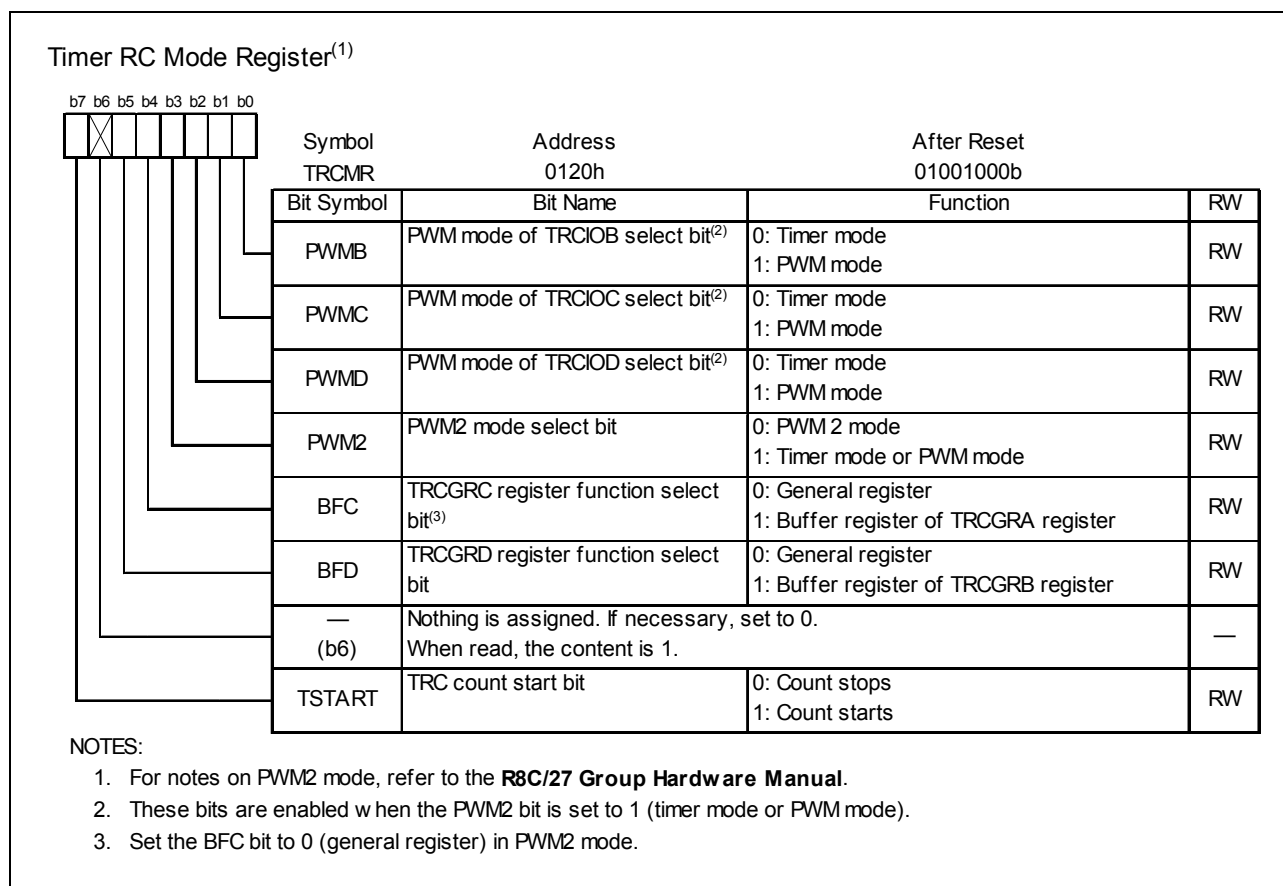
Timer RC Mode Register$^{(1)}$

b7 b6 b5 b4 b3 b2 b1 b0

| Symbol | Address | After Reset |
|---|---|---|
| TRCMR | 0120h | 01001000b |

| Bit Symbol | Bit Name | Function | RW |
|---|---|---|---|
| PWMB | PWM mode of TRCIOB select bit$^{(2)}$ | 0: Timer mode<br>1: PWM mode | RW |
| PWMC | PWM mode of TRCIOC select bit$^{(2)}$ | 0: Timer mode<br>1: PWM mode | RW |
| PWMD | PWM mode of TRCIOD select bit$^{(2)}$ | 0: Timer mode<br>1: PWM mode | RW |
| PWM2 | PWM2 mode select bit | 0: PWM 2 mode<br>1: Timer mode or PWM mode | RW |
| BFC | TRCGRC register function select bit$^{(3)}$ | 0: General register<br>1: Buffer register of TRCGRA register | RW |
| BFD | TRCGRD register function select bit | 0: General register<br>1: Buffer register of TRCGRB register | RW |
| — (b6) | Nothing is assigned. If necessary, set to 0. When read, the content is 1. | | — |
| TSTART | TRC count start bit | 0: Count stops<br>1: Count starts | RW |

NOTES:
1. For notes on PWM2 mode, refer to the **R8C/27 Group Hardw are Manual**.
2. These bits are enabled w hen the PWM2 bit is set to 1 (timer mode or PWM mode).
3. Set the BFC bit to 0 (general register) in PWM2 mode.